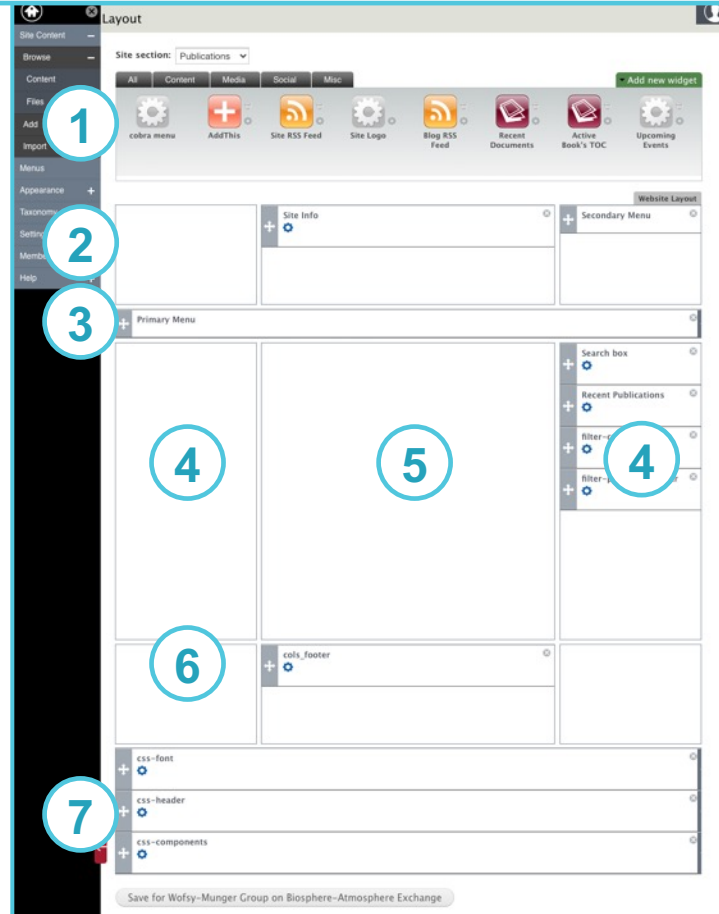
Layout

Site Content
Browse
Content
Files
Add
Import
Menus
Appearance
Taxonomy
Settings
Members
Help

Site section: Publications

All
Content
Media
Social
Misc

Add new widget

cobra menu
AddThis
Site RSS Feed
Site Logo
Blog RSS Feed
Recent Documents
Active Book's TOC
Upcoming Events

1

Website Layout

Site Info
Secondary Menu

2

3

Primary Menu

Search box
Recent Publications
filter-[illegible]
filter-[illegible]

4
5
4

6

cols_footer

7

css-font
css-header
css-components

Save for Wofsy-Munger Group on Biosphere-Atmosphere Exchange